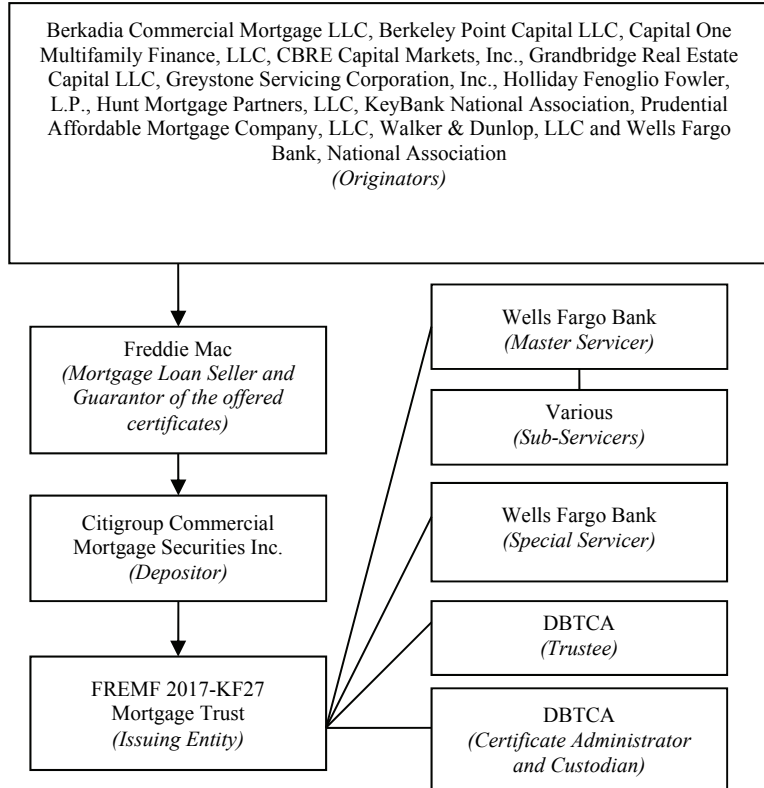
Berkadia Commercial Mortgage LLC, Berkeley Point Capital LLC, Capital One Multifamily Finance, LLC, CBRE Capital Markets, Inc., Grandbridge Real Estate Capital LLC, Greystone Servicing Corporation, Inc., Holliday Fenoglio Fowler, L.P., Hunt Mortgage Partners, LLC, KeyBank National Association, Prudential Affordable Mortgage Company, LLC, Walker & Dunlop, LLC and Wells Fargo Bank, National Association
(Originators)

Freddie Mac
(Mortgage Loan Seller and Guarantor of the offered certificates)

Citigroup Commercial Mortgage Securities Inc.
(Depositor)

FREMF 2017-KF27 Mortgage Trust
(Issuing Entity)

Wells Fargo Bank
(Master Servicer)

Various
(Sub-Servicers)

Wells Fargo Bank
(Special Servicer)

DBTCA
(Trustee)

DBTCA
(Certificate Administrator and Custodian)